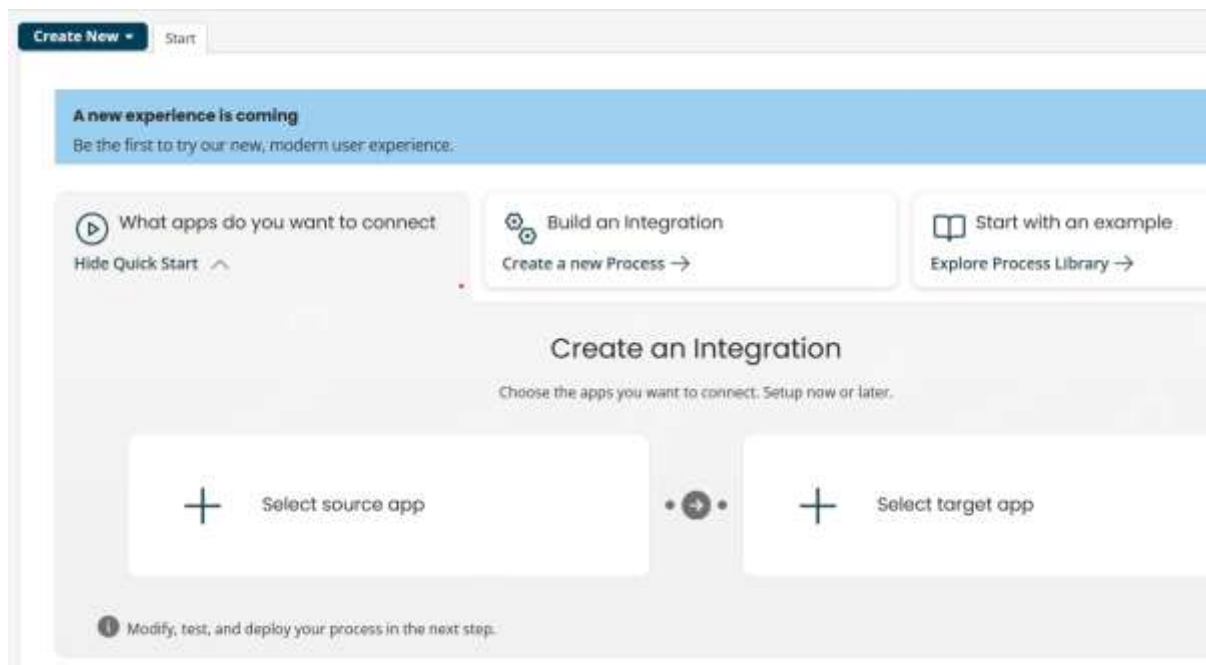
Create New ▾ Start

A new experience is coming
Be the first to try our new, modern user experience.

What apps do you want to connect
Hide Quick Start

Build an Integration
Create a new Process →

Start with an example
Explore Process Library →

Create an Integration
Choose the apps you want to connect. Setup now or later.

Select source app

Select target app

Modify, test, and deploy your process in the next step.